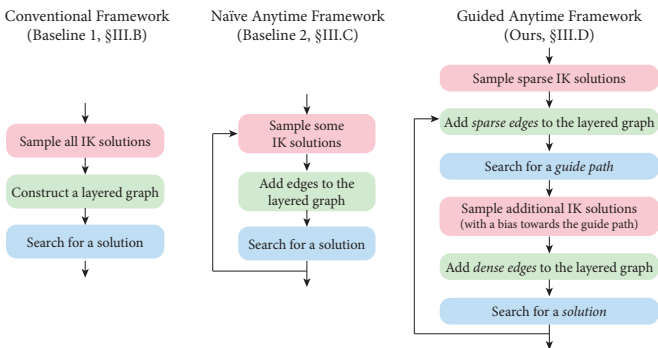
Conventional Framework
(Baseline 1, §III.B)

Sample all IK solutions

Construct a layered graph

Search for a solution

Naïve Anytime Framework
(Baseline 2, §III.C)

Sample some IK solutions

Add edges to the layered graph

Search for a solution

Guided Anytime Framework
(Ours, §III.D)

Sample sparse IK solutions

Add *sparse edges* to the layered graph

Search for a *guide path*

Sample additional IK solutions
(with a bias towards the guide path)

Add *dense edges* to the layered graph

Search for a *solution*